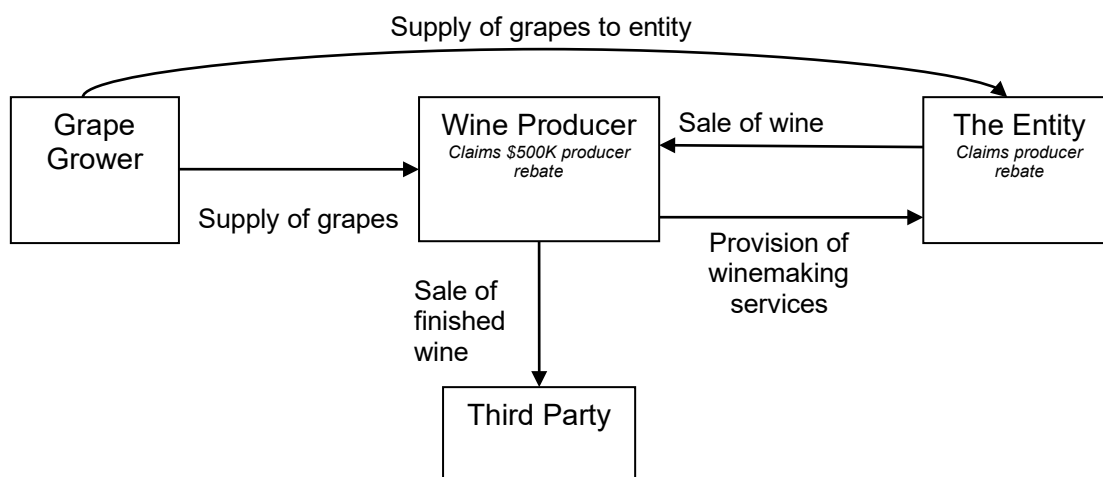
Supply of grapes to entity

Grape Grower

Wine Producer
*Claims \$500K producer rebate*

Sale of wine

The Entity
*Claims producer rebate*

Supply of grapes

Provision of winemaking services

Sale of finished wine

Third Party